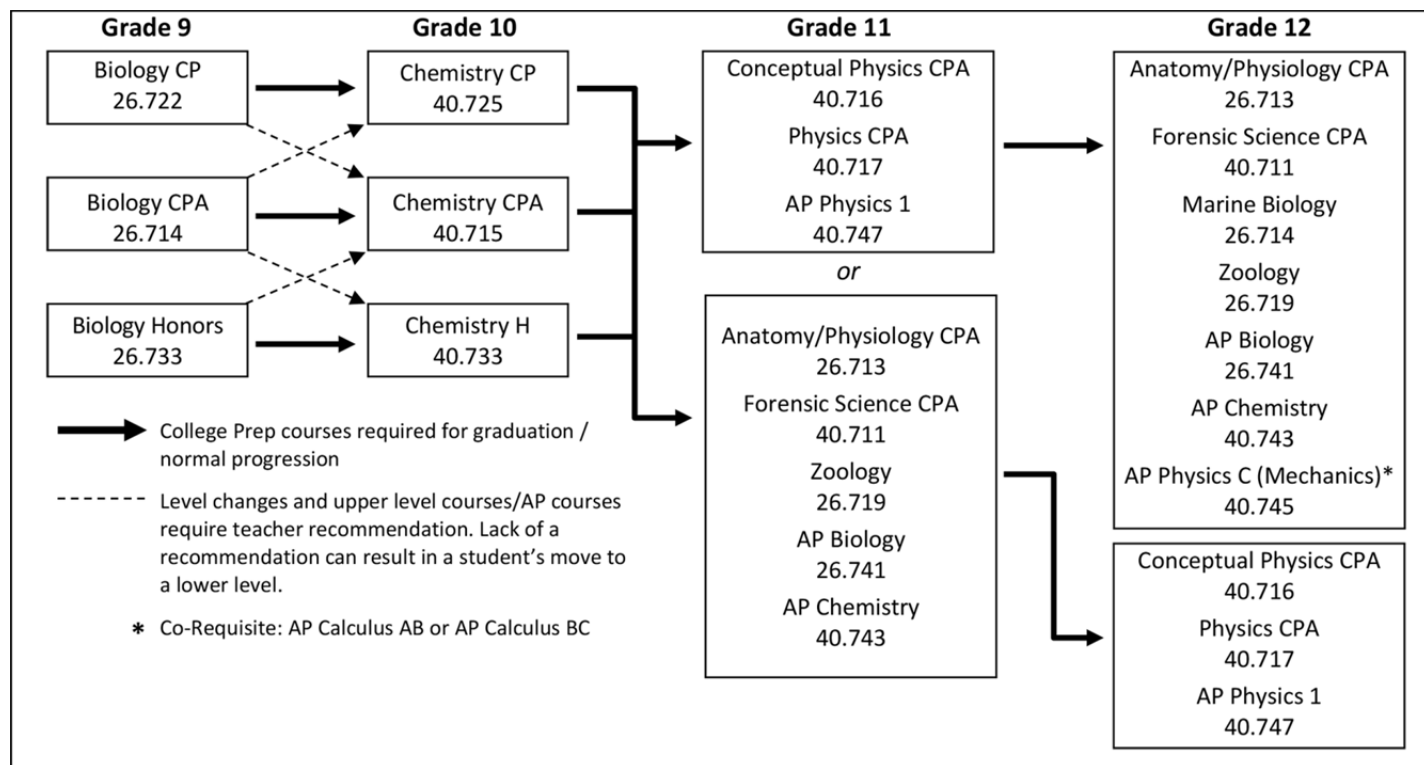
Grade 9

Biology CP
26.722

Biology CPA
26.714

Biology Honors
26.733

Grade 10

Chemistry CP
40.725

Chemistry CPA
40.715

Chemistry H
40.733

Grade 11

Conceptual Physics CPA
40.716
Physics CPA
40.717
AP Physics 1
40.747

or

Anatomy/Physiology CPA
26.713
Forensic Science CPA
40.711
Zoology
26.719
AP Biology
26.741
AP Chemistry
40.743

Grade 12

Anatomy/Physiology CPA
26.713
Forensic Science CPA
40.711
Marine Biology
26.714
Zoology
26.719
AP Biology
26.741
AP Chemistry
40.743
AP Physics C (Mechanics)*
40.745

Conceptual Physics CPA
40.716
Physics CPA
40.717
AP Physics 1
40.747

College Prep courses required for graduation / normal progression

Level changes and upper level courses/AP courses require teacher recommendation. Lack of a recommendation can result in a student's move to a lower level.

* Co-Requisite: AP Calculus AB or AP Calculus BC